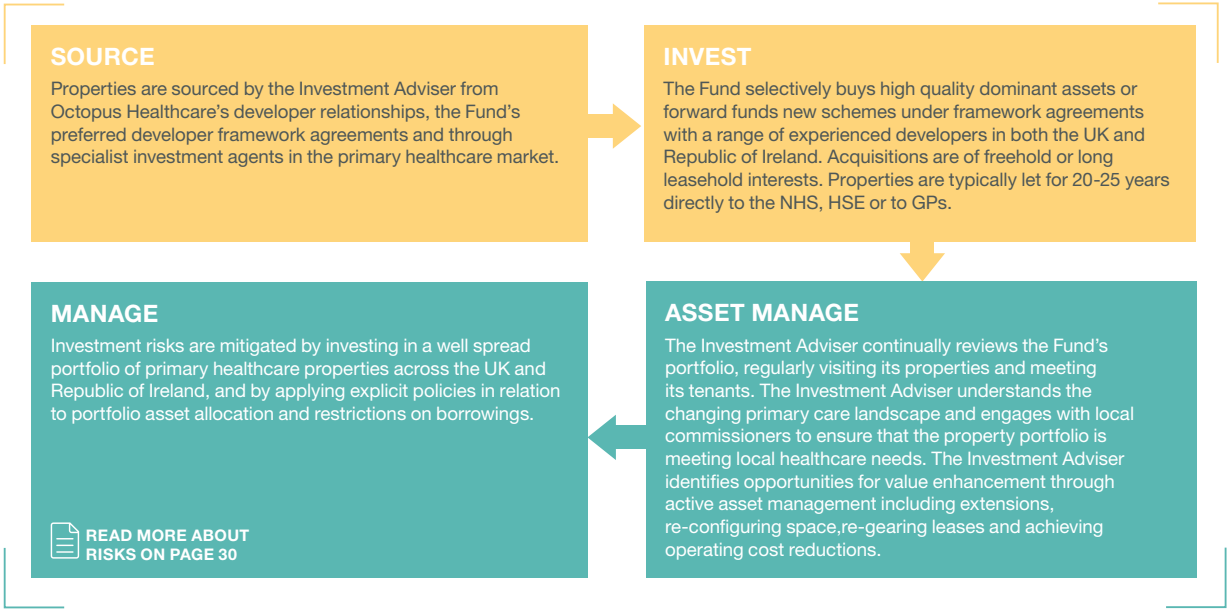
SOURCE
Properties are sourced by the Investment Adviser from Octopus Healthcare's developer relationships, the Fund's preferred developer framework agreements and through specialist investment agents in the primary healthcare market.

INVEST
The Fund selectively buys high quality dominant assets or forward funds new schemes under framework agreements with a range of experienced developers in both the UK and Republic of Ireland. Acquisitions are of freehold or long leasehold interests. Properties are typically let for 20-25 years directly to the NHS, HSE or to GPs.

MANAGE
Investment risks are mitigated by investing in a well spread portfolio of primary healthcare properties across the UK and Republic of Ireland, and by applying explicit policies in relation to portfolio asset allocation and restrictions on borrowings.

READ MORE ABOUT RISKS ON PAGE 30

ASSET MANAGE
The Investment Adviser continually reviews the Fund's portfolio, regularly visiting its properties and meeting its tenants. The Investment Adviser understands the changing primary care landscape and engages with local commissioners to ensure that the property portfolio is meeting local healthcare needs. The Investment Adviser identifies opportunities for value enhancement through active asset management including extensions, re-configuring space,re-gearing leases and achieving operating cost reductions.